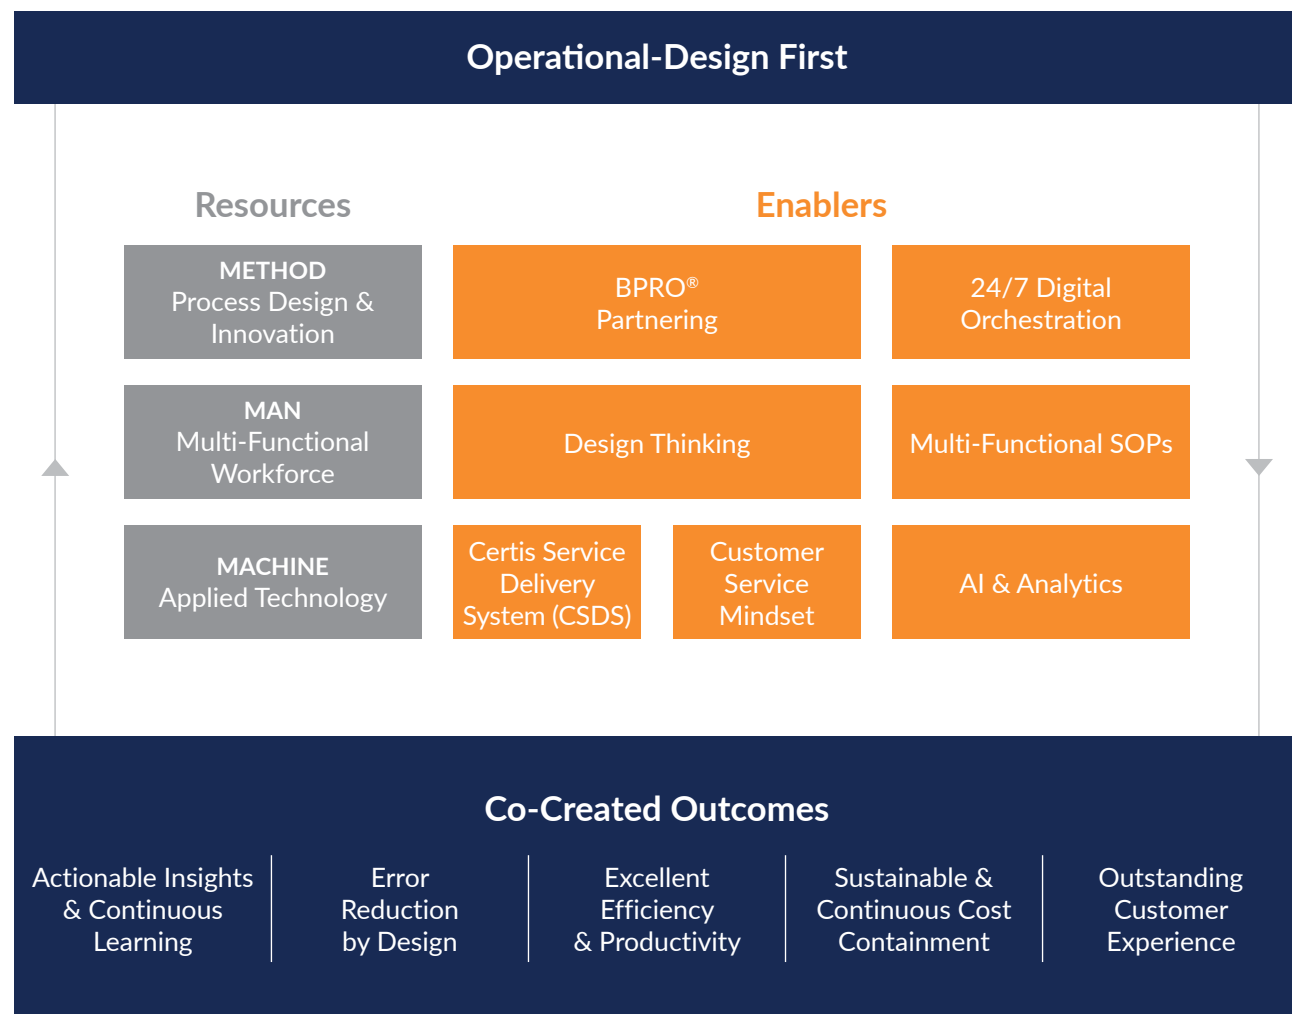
Operational-Design First

Resources

Enablers

METHOD
Process Design & Innovation

BPRO®
Partnering

24/7 Digital Orchestration

MAN
Multi-Functional Workforce

Design Thinking

Multi-Functional SOPs

MACHINE
Applied Technology

Certis Service Delivery System (CSDS)

Customer Service Mindset

AI & Analytics

Co-Created Outcomes

Actionable Insights & Continuous Learning

Error Reduction by Design

Excellent Efficiency & Productivity

Sustainable & Continuous Cost Containment

Outstanding Customer Experience